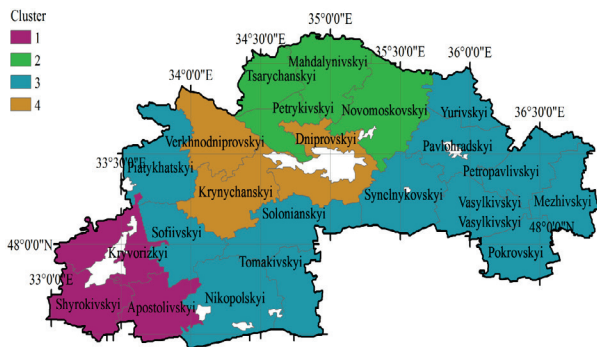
Cluster
1
2
3
4

35°0'0"E
34°30'0"E
35°30'0"E
36°0'0"E
34°0'0"E
36°30'0"E
33°30'0"E
48°0'0"N
48°0'0"N
33°0'0"E

Mahdalynivskyi
Tsarychanskyi
Petrykivskyi
Novomoskovskyi
Yurivskyi
Verkhnodniprovskyi
Dniprovskyi
Pavlohradskyi
Piatykhatskyi
Petropavlivskyi
Krynychanskyi
Synelnykovskyi
Vasylkivskyi
Mezhivskyi
Solonianskyi
Vasylkivskyi
Sofiivskyi
Kryvorizkyi
Pokrovskyi
Tomakivskyi
Nikopolskyi
Shyrokivskyi
Apostolivskyi